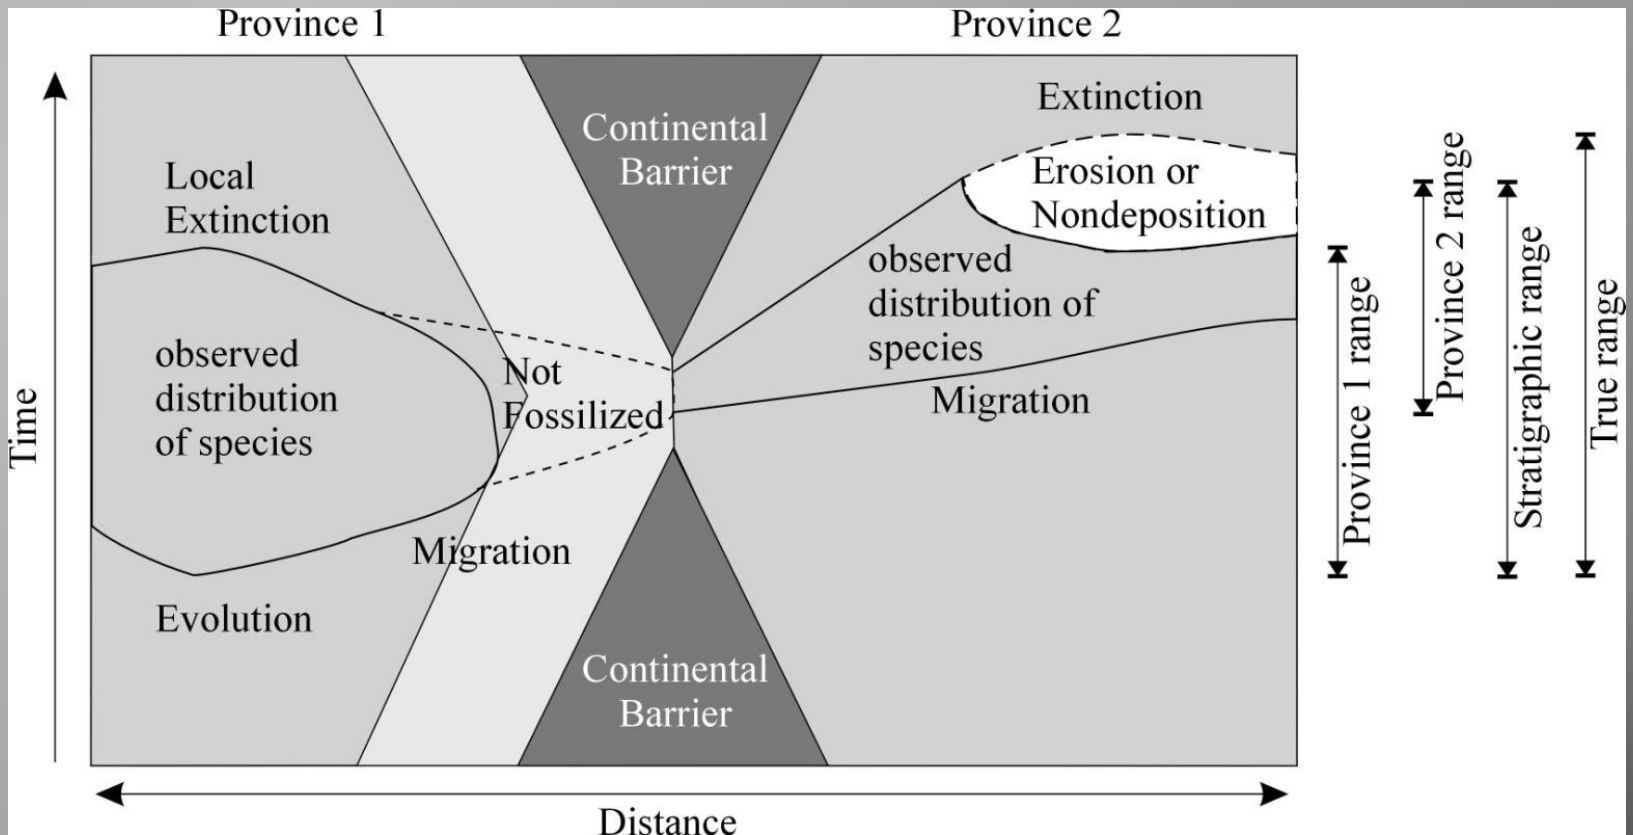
Province 1

Province 2

Time

Local Extinction

observed distribution of species

Evolution

Not Fossilized

Migration

Continental Barrier

Continental Barrier

Extinction

Erosion or Nondeposition

observed distribution of species

Migration

Province 1 range

Province 2 range

Stratigraphic range

True range

Distance